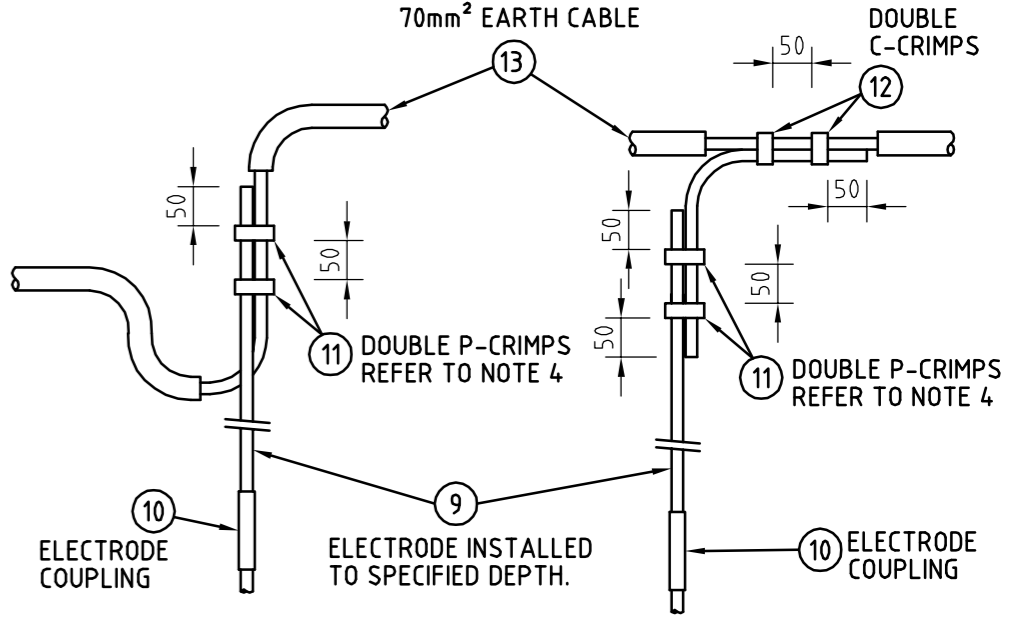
70mm² EARTH CABLE

13

DOUBLE C-CRIMPS

50

12

50

50

50

50

50

50

11 DOUBLE P-CRIMPS REFER TO NOTE 4

11 DOUBLE P-CRIMPS REFER TO NOTE 4

9

10

ELECTRODE COUPLING

ELECTRODE INSTALLED TO SPECIFIED DEPTH.

10 ELECTRODE COUPLING